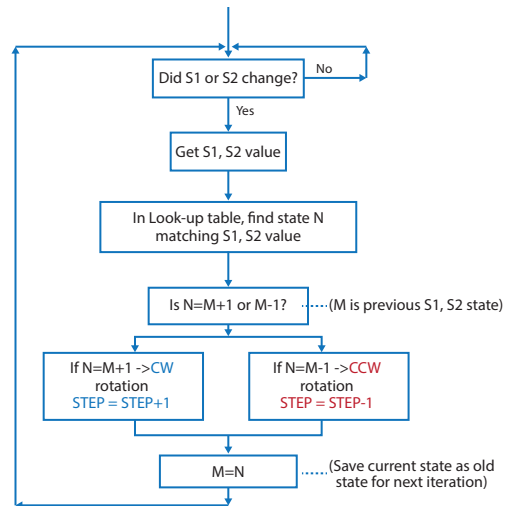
Did S1 or S2 change?

No

Yes

Get S1, S2 value

In Look-up table, find state N matching S1, S2 value

Is N=M+1 or M-1?

(M is previous S1, S2 state)

If N=M+1 ->CW rotation STEP = STEP+1

If N=M-1 ->CCW rotation STEP = STEP-1

M=N

(Save current state as old state for next iteration)